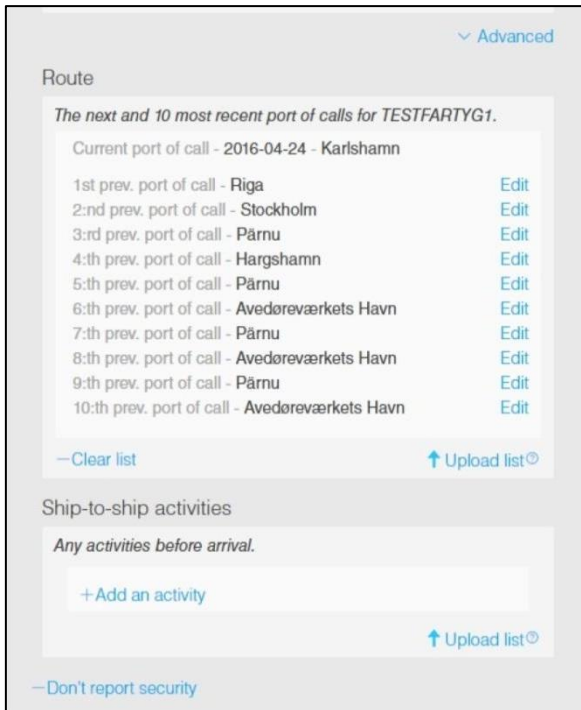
Advanced

Route

The next and 10 most recent port of calls for TESTFARTYG1.

Current port of call - 2016-04-24 - Karlshamn

1st prev. port of call - Riga Edit
2:nd prev. port of call - Stockholm Edit
3:rd prev. port of call - Pärnu Edit
4:th prev. port of call - Hargshamn Edit
5:th prev. port of call - Pärnu Edit
6:th prev. port of call - Avedøreværkets Havn Edit
7:th prev. port of call - Pärnu Edit
8:th prev. port of call - Avedøreværkets Havn Edit
9:th prev. port of call - Pärnu Edit
10:th prev. port of call - Avedøreværkets Havn Edit

—Clear list

Upload list

Ship-to-ship activities

Any activities before arrival.

+Add an activity

Upload list

—Don't report security